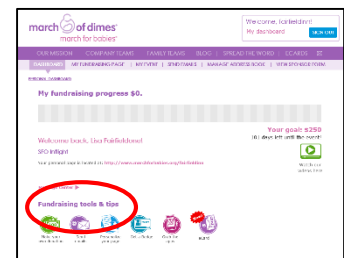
march of dimes
march for babies

Welcome, Ita Feldstein!
My dashboard
SIGN OUT

OUR MISSION | COMPANY TEAMS | FAMILY TEAMS | BLOG | SPREAD THE WORD | ECARDS

DASHBOARD | MY FUNDRAISING PAGE | MY EVENT | SEND EMAILS | MANAGE ADDRESS BOOK | VIEW SPONSOR FORM

PERSONAL DASHBOARD

My fundraising progress $0.

Your goal: $250
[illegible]

Welcome back, Lisa Fairfieldstone!
SFO Inflight

Your personal page is located at: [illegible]

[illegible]

Fundraising tools & tips